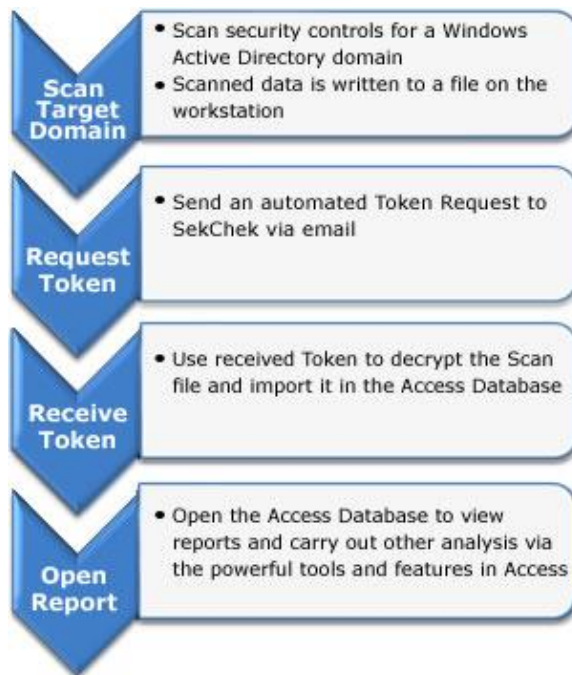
Scan Target Domain

• Scan security controls for a Windows Active Directory domain
• Scanned data is written to a file on the workstation

Request Token

• Send an automated Token Request to SekChek via email

Receive Token

• Use received Token to decrypt the Scan file and import it in the Access Database

Open Report

• Open the Access Database to view reports and carry out other analysis via the powerful tools and features in Access